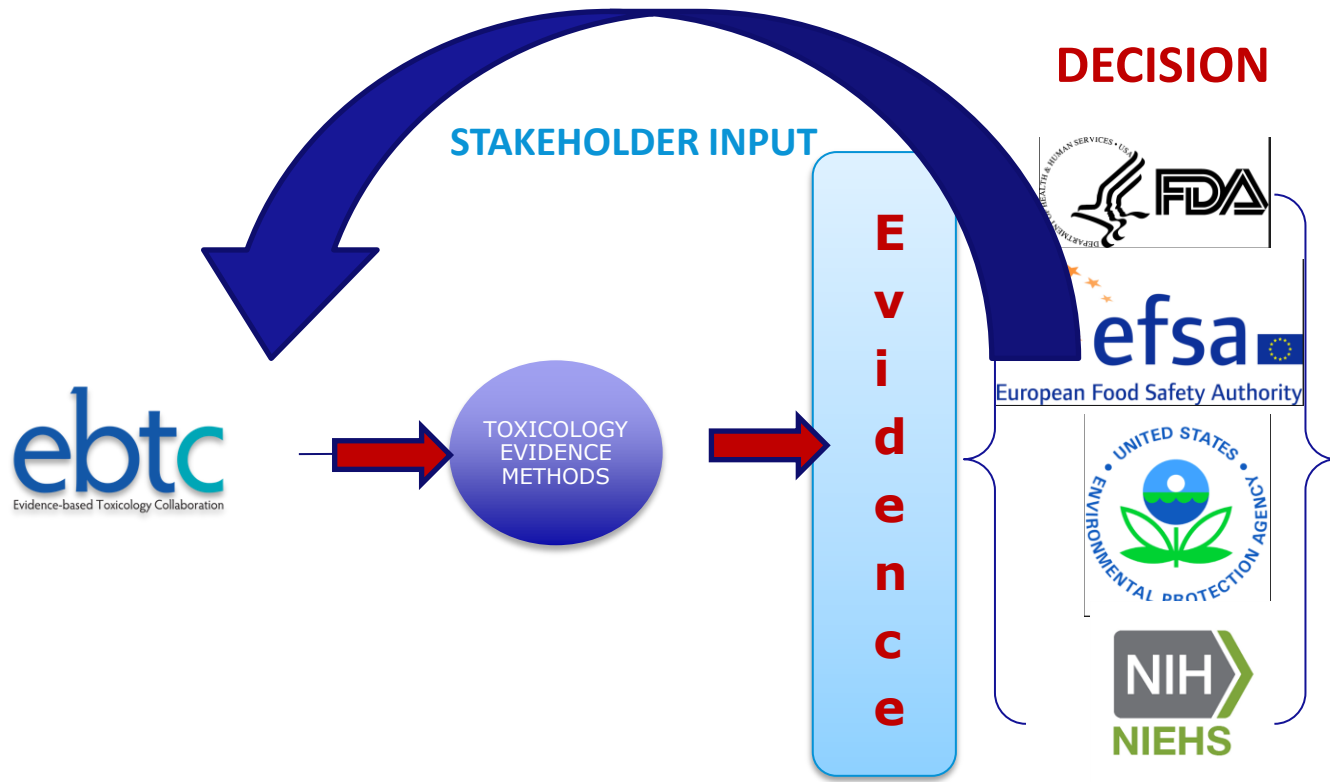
DECISION

STAKEHOLDER INPUT

ebtc
Evidence-based Toxicology Collaboration

TOXICOLOGY EVIDENCE METHODS

Evidence

DEPARTMENT OF HEALTH & HUMAN SERVICES · USA
FDA

efsa
European Food Safety Authority

UNITED STATES ENVIRONMENTAL PROTECTION AGENCY

NIH
NIEHS